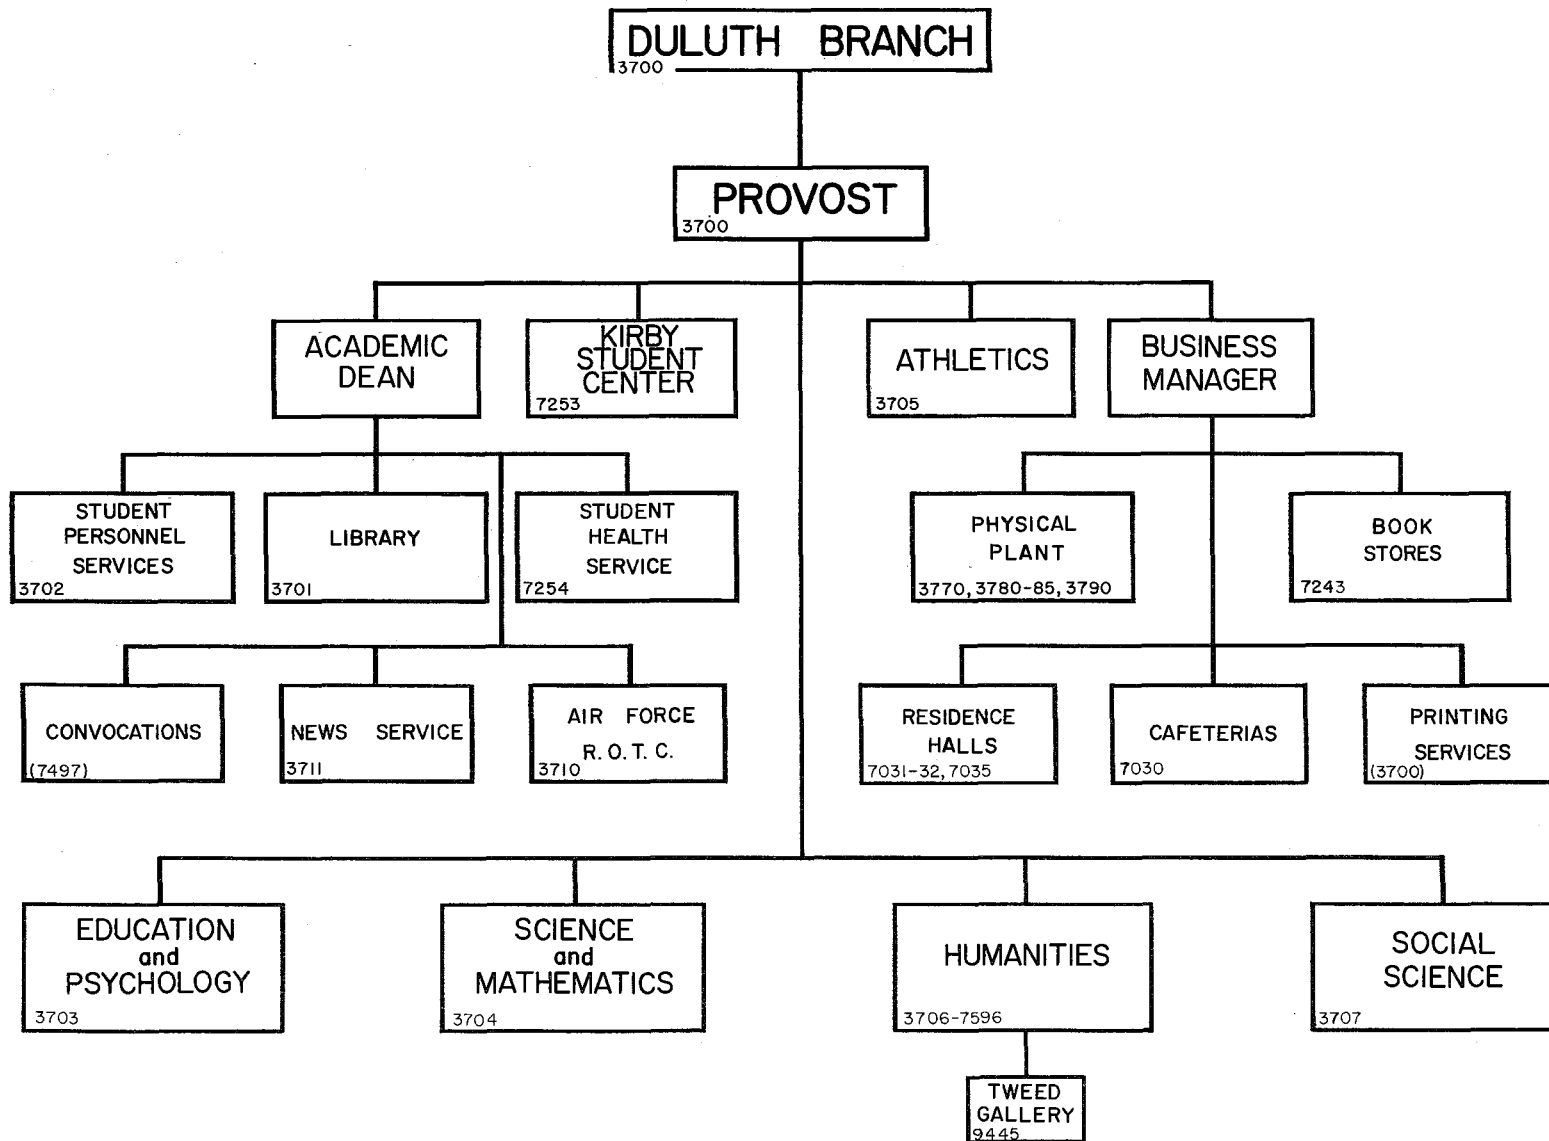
DULUTH BRANCH
3700

PROVOST
3700

ACADEMIC DEAN

KIRBY STUDENT CENTER
7253

ATHLETICS
3705

BUSINESS MANAGER

STUDENT PERSONNEL SERVICES
3702

LIBRARY
3701

STUDENT HEALTH SERVICE
7254

PHYSICAL PLANT
3770, 3780-85, 3790

BOOK STORES
7243

CONVOCATIONS
(7497)

NEWS SERVICE
3711

AIR FORCE R. O. T. C.
3710

RESIDENCE HALLS
7031-32, 7035

CAFETERIAS
7030

PRINTING SERVICES
(3700)

EDUCATION and PSYCHOLOGY
3703

SCIENCE and MATHEMATICS
3704

HUMANITIES
3706-7596

SOCIAL SCIENCE
3707

TWEED GALLERY
9445